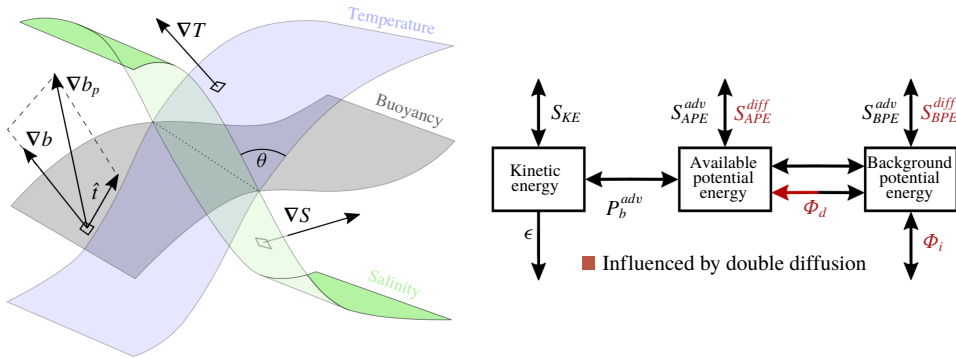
$\nabla T$

Temperature

$\nabla b_p$

$\nabla b$

Buoyancy

$\theta$

$\hat{t}$

$\nabla S$

Salinity

$S_{KE}$

$S_{APE}^{adv}$ $S_{APE}^{diff}$

$S_{BPE}^{adv}$ $S_{BPE}^{diff}$

Kinetic energy

Available potential energy

Background potential energy

$P_b^{adv}$

$\Phi_d$

$\epsilon$

$\Phi_i$

Influenced by double diffusion